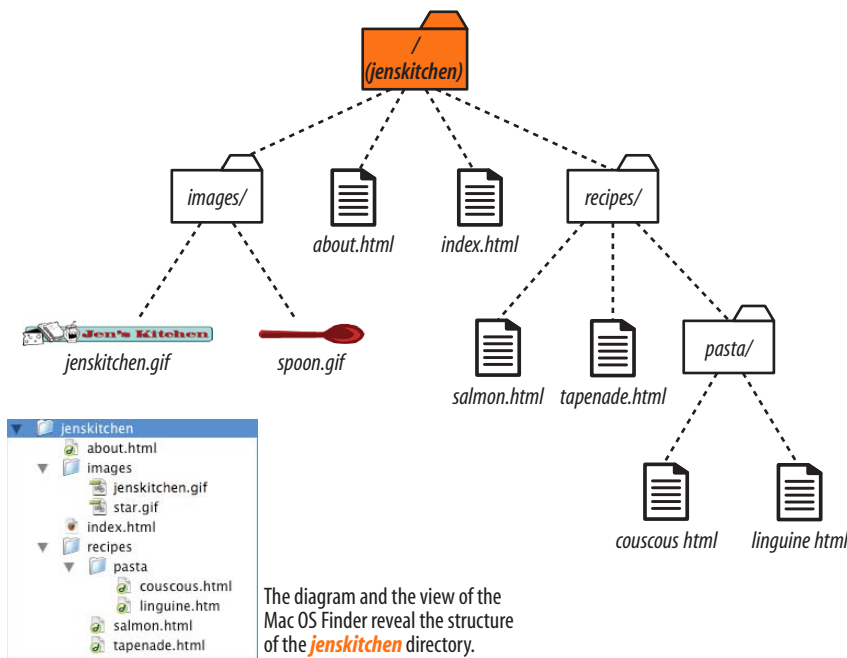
/
(jenskitchen)

images/

about.html

index.html

recipes/

Jen's Kitchen

jenskitchen.gif

spoon.gif

salmon.html

tapenade.html

pasta/

couscous html

linguine html

jenskitchen
about.html
images
jenskitchen.gif
star.gif
index.html
recipes
pasta
couscous.html
linguine.htm
salmon.html
tapenade.html

The diagram and the view of the Mac OS Finder reveal the structure of the jenskitchen directory.